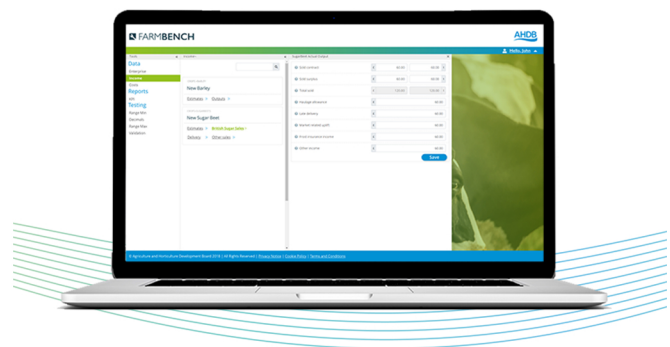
FARMBENCH

AHDB

Wells, John

Data
Enterprise
Income
Costs
Reports
All
Testing
Range Min
Decimals
Range Max
Validation

New Barley
Estimate
Outputs

New Sugar Beet
Estimate
British Sugar Seller
Delivery
Other sales

Save

© Agriculture and Horticulture Development Board 2018 | All Rights Reserved | Privacy Notice | Cookie Policy | Terms and Conditions